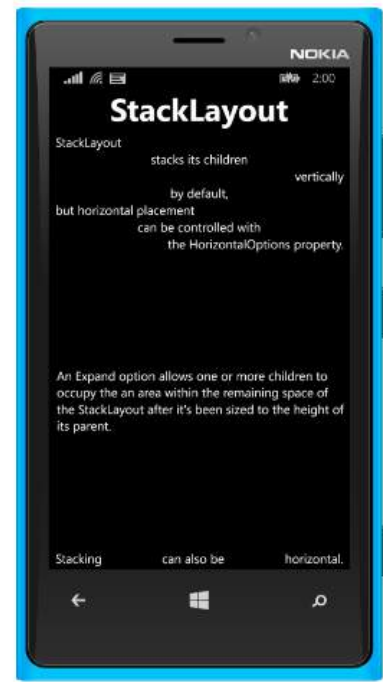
NOKIA

2:00

StackLayout

StackLayout

stacks its children

vertically

by default,

but horizontal placement

can be controlled with

the HorizontalOptions property.

An Expand option allows one or more children to occupy the an area within the remaining space of the StackLayout after it's been sized to the height of its parent.

Stacking

can also be

horizontal.